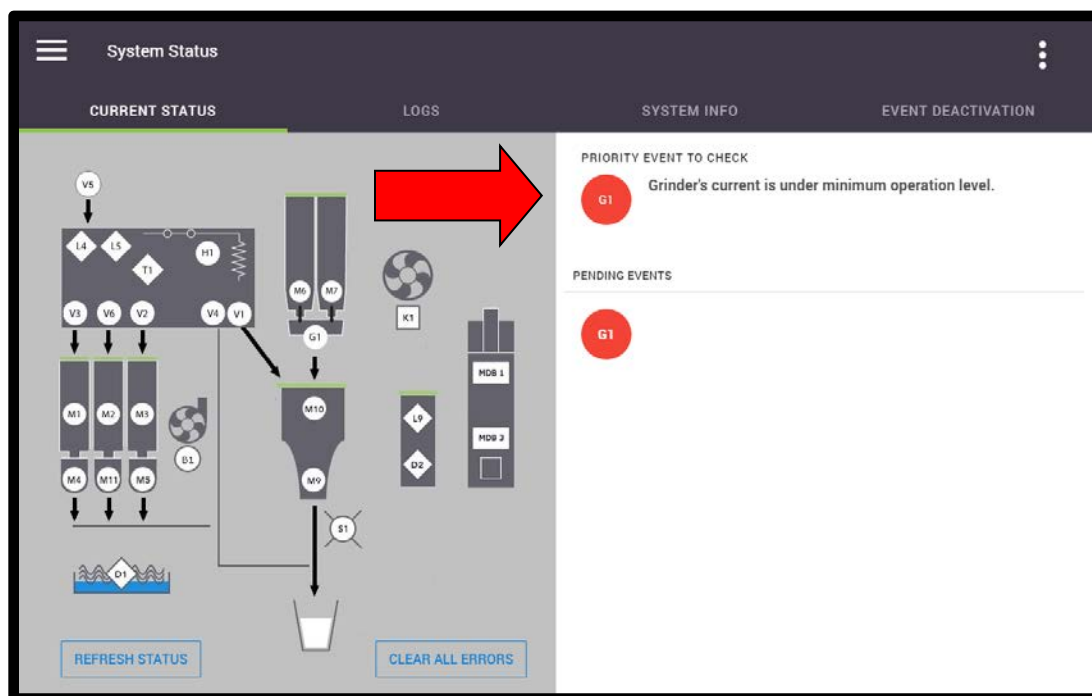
System Status

CURRENT STATUS LOGS SYSTEM INFO EVENT DEACTIVATION

V5
L4 L5
H1
T1
V3 V6 V2 V4 V1
M6 M7
G1
K1
M1 M2 M3
B1
M10
L9
D2
MDB 1
MDB 3
M4 M11 M5
M9
S1
D1

REFRESH STATUS
CLEAR ALL ERRORS

PRIORITY EVENT TO CHECK
G1 Grinder's current is under minimum operation level.

PENDING EVENTS
G1